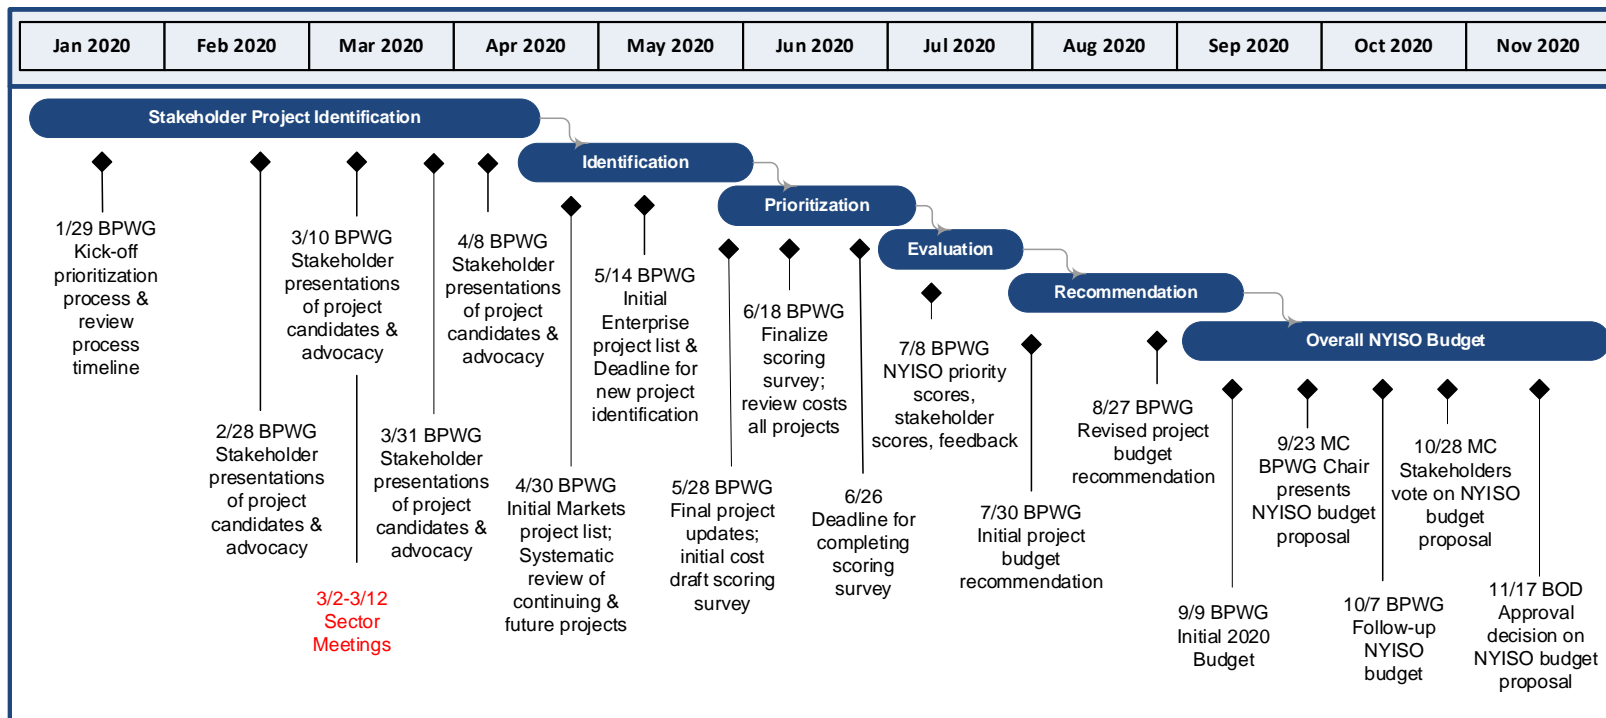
| Jan 2020 | Feb 2020 | Mar 2020 | Apr 2020 | May 2020 | Jun 2020 | Jul 2020 | Aug 2020 | Sep 2020 | Oct 2020 | Nov 2020 |
|---|---|---|---|---|---|---|---|---|---|---|

Stakeholder Project Identification

Identification

Prioritization

Evaluation

Recommendation

Overall NYISO Budget

1/29 BPWG Kick-off prioritization process & review process timeline

2/28 BPWG Stakeholder presentations of project candidates & advocacy

3/10 BPWG Stakeholder presentations of project candidates & advocacy

3/2-3/12 Sector Meetings

3/31 BPWG Stakeholder presentations of project candidates & advocacy

4/8 BPWG Stakeholder presentations of project candidates & advocacy

4/30 BPWG Initial Markets project list; Systematic review of continuing & future projects

5/14 BPWG Initial Enterprise project list & Deadline for new project identification

5/28 BPWG Final project updates; initial cost draft scoring survey

6/18 BPWG Finalize scoring survey; review costs all projects

6/26 Deadline for completing scoring survey

7/8 BPWG NYISO priority scores, stakeholder scores, feedback

7/30 BPWG Initial project budget recommendation

8/27 BPWG Revised project budget recommendation

9/9 BPWG Initial 2020 Budget

9/23 MC BPWG Chair presents NYISO budget proposal

10/7 BPWG Follow-up NYISO budget

10/28 MC Stakeholders vote on NYISO budget proposal

11/17 BOD Approval decision on NYISO budget proposal